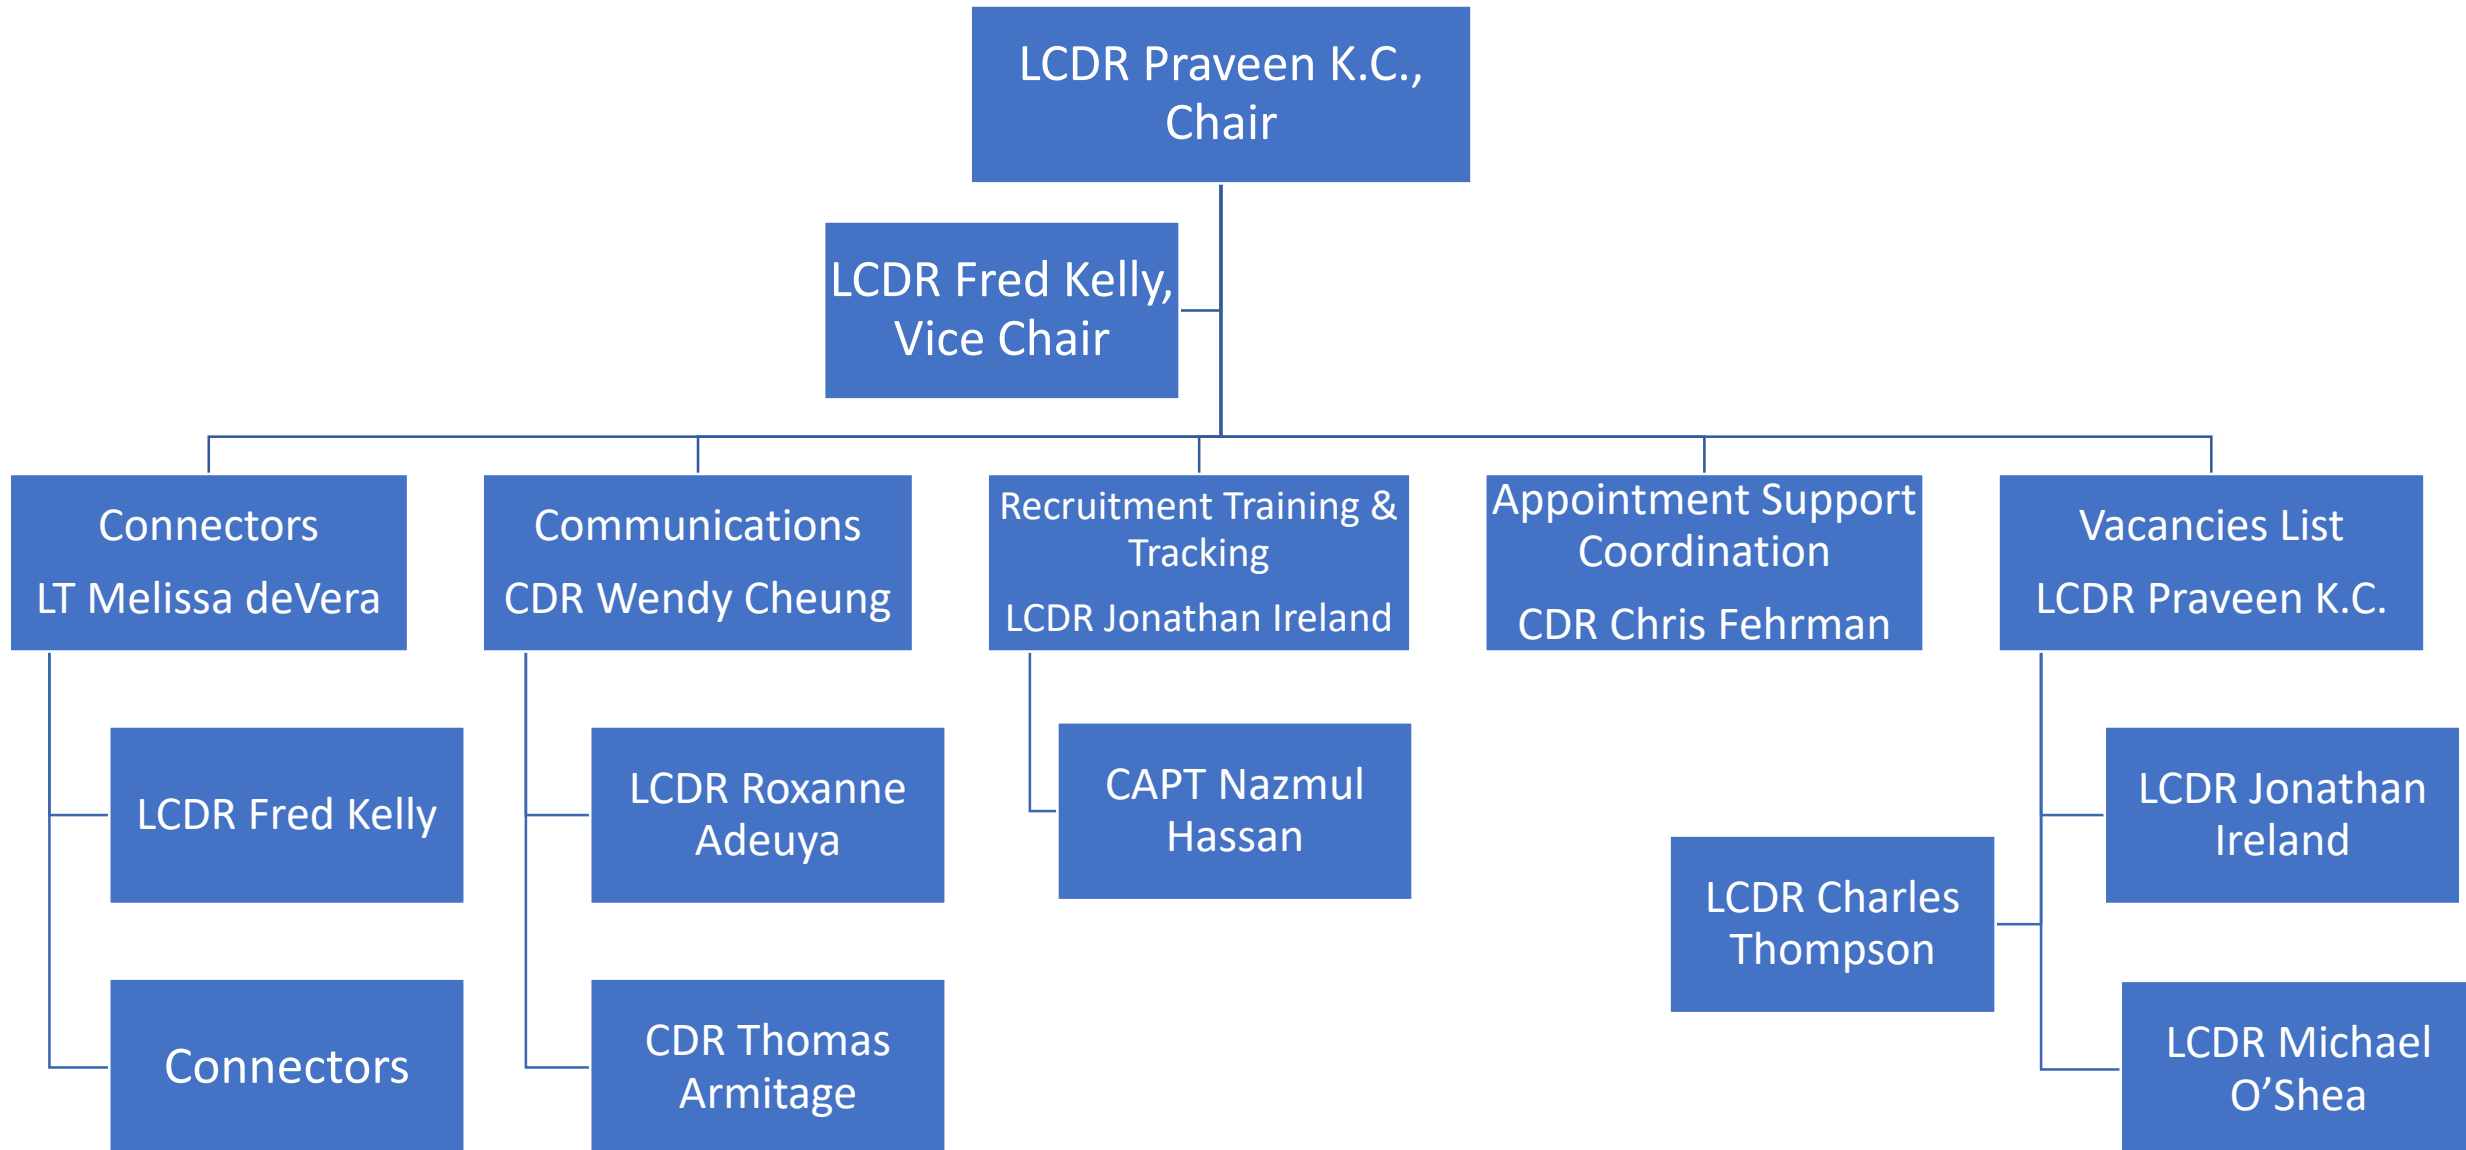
LCDR Praveen K.C., Chair

LCDR Fred Kelly, Vice Chair

Connectors

LT Melissa deVera

LCDR Fred Kelly

Connectors

Communications

CDR Wendy Cheung

LCDR Roxanne Adeuya

CDR Thomas Armitage

Recruitment Training & Tracking

LCDR Jonathan Ireland

CAPT Nazmul Hassan

Appointment Support Coordination

CDR Chris Fehrman

Vacancies List

LCDR Praveen K.C.

LCDR Jonathan Ireland

LCDR Charles Thompson

LCDR Michael O’Shea